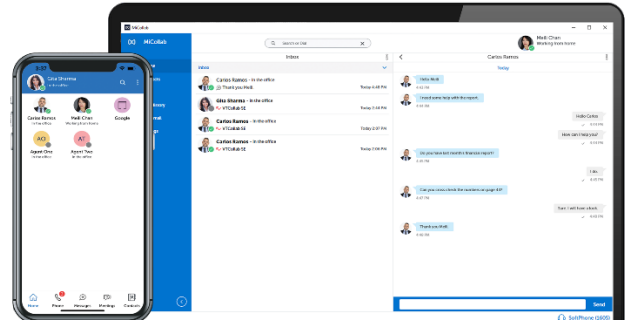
MiCollab

MiCollab

Search or Dial

Melli Chan
Working from home

Inbox

Inbox

Carlos Ramos - In the office
Thank you Melli.
Today 4:45 PM

Gita Sharma - In the office
VTCollab-SE
Today 3:45 PM

Carlos Ramos - In the office
VTCollab-SE
Today 3:15 PM

Carlos Ramos - In the office
VTCollab-SE
Today 3:05 PM

Carlos Ramos

Today

Hello Melli

I need some help with the report.

Hello Carlos

How can I help you?

Do you have last month's financial report?

I do.

Can you cross check the numbers on page 8?

Sure I will have a look

Thank you Melli.

Send

SoftPhone (5605)

Gita Sharma
In the office

Carlos Ramos
In the office

Melli Chan
Working from home

Google

AO
Agent One
In the office

AT
Agent Two
In the office

Home
Phone
Messages
Meetings
Contacts